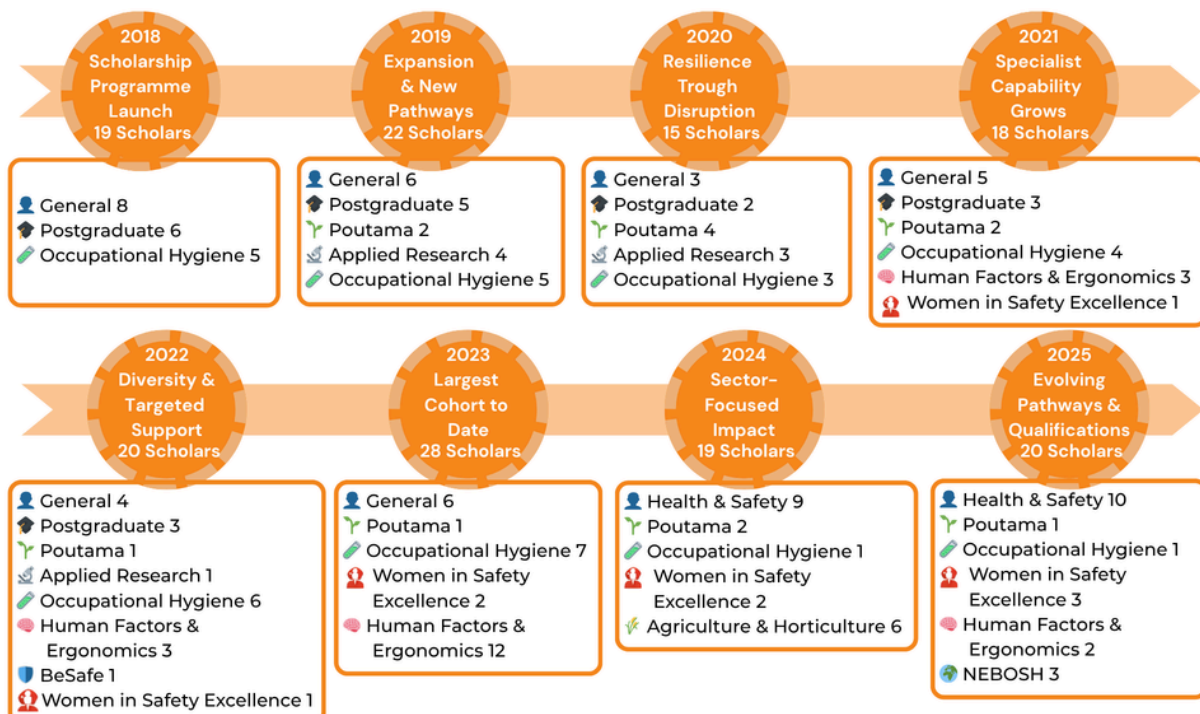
2018
Scholarship Programme Launch
19 Scholars

General 8
Postgraduate 6
Occupational Hygiene 5

2019
Expansion & New Pathways
22 Scholars

General 6
Postgraduate 5
Poutama 2
Applied Research 4
Occupational Hygiene 5

2020
Resilience Trough Disruption
15 Scholars

General 3
Postgraduate 2
Poutama 4
Applied Research 3
Occupational Hygiene 3

2021
Specialist Capability Grows
18 Scholars

General 5
Postgraduate 3
Poutama 2
Occupational Hygiene 4
Human Factors & Ergonomics 3
Women in Safety Excellence 1

2022
Diversity & Targeted Support
20 Scholars

General 4
Postgraduate 3
Poutama 1
Applied Research 1
Occupational Hygiene 6
Human Factors & Ergonomics 3
BeSafe 1
Women in Safety Excellence 1

2023
Largest Cohort to Date
28 Scholars

General 6
Poutama 1
Occupational Hygiene 7
Women in Safety Excellence 2
Human Factors & Ergonomics 12

2024
Sector-Focused Impact
19 Scholars

Health & Safety 9
Poutama 2
Occupational Hygiene 1
Women in Safety Excellence 2
Agriculture & Horticulture 6

2025
Evolving Pathways & Qualifications
20 Scholars

Health & Safety 10
Poutama 1
Occupational Hygiene 1
Women in Safety Excellence 3
Human Factors & Ergonomics 2
NEBOSH 3